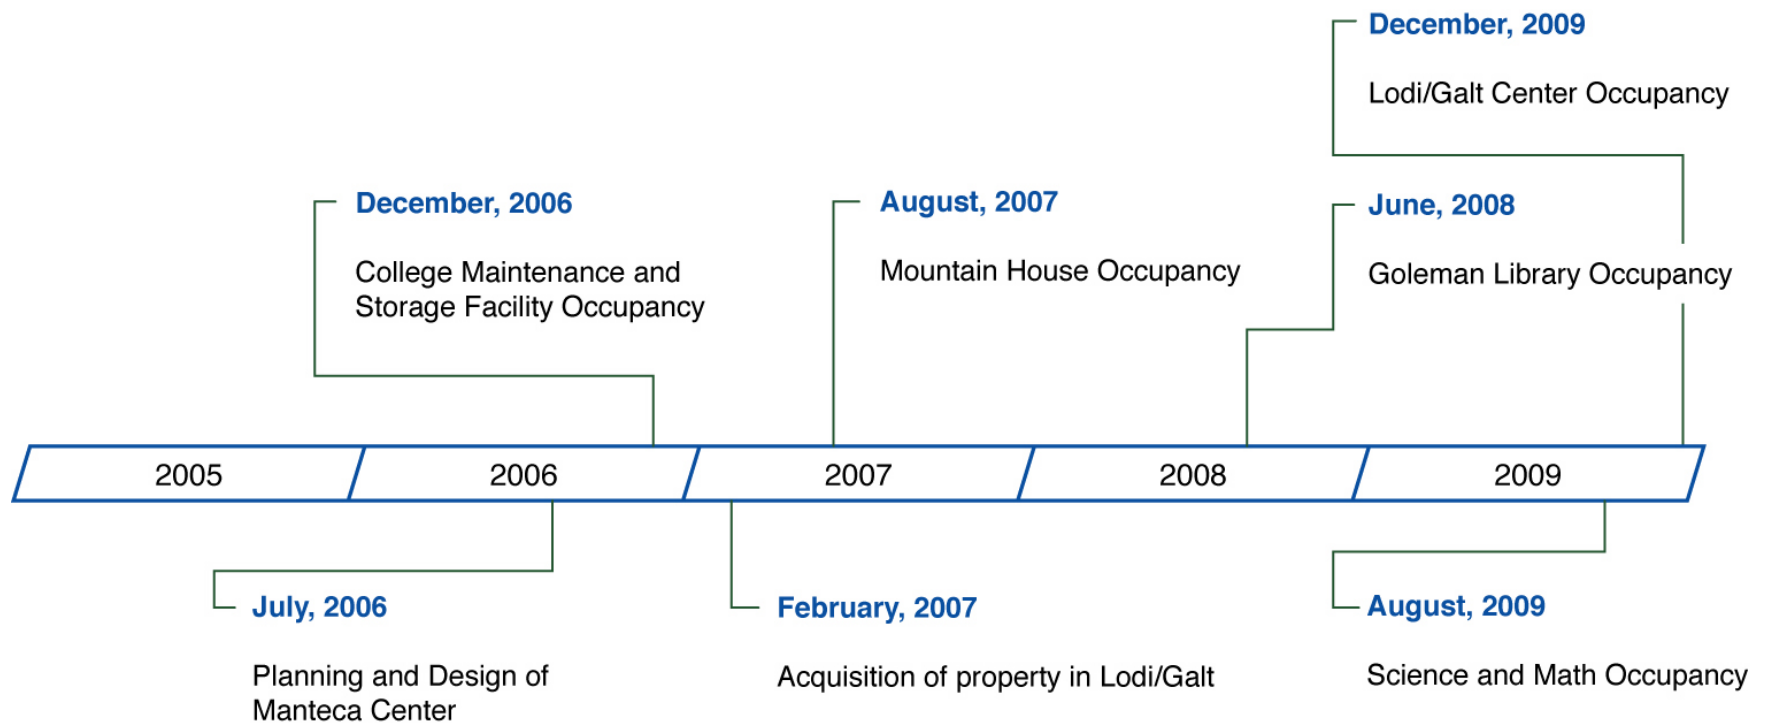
December, 2009

Lodi/Galt Center Occupancy

December, 2006

College Maintenance and Storage Facility Occupancy

August, 2007

Mountain House Occupancy

June, 2008

Goleman Library Occupancy

2005

2006

2007

2008

2009

July, 2006

Planning and Design of Manteca Center

February, 2007

Acquisition of property in Lodi/Galt

August, 2009

Science and Math Occupancy